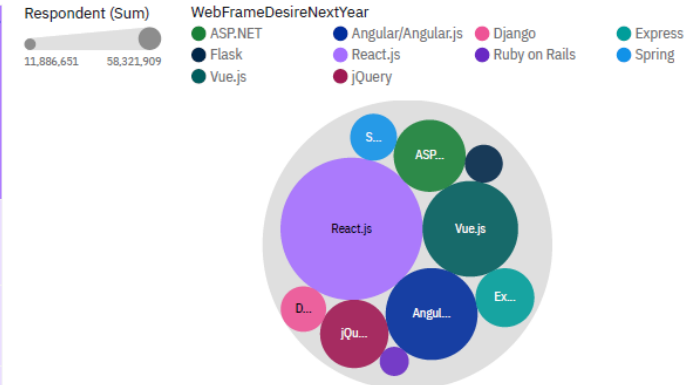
Respondent (Sum)

11,886,651 58,321,909

WebFrameDesireNextYear

ASP.NET
Angular/Angular.js
Django
Express
Flask
React.js
Ruby on Rails
Spring
Vue.js
jQuery

S...
ASP...
React.js
Vue.js
D...
Ex...
Angul...
jQu...